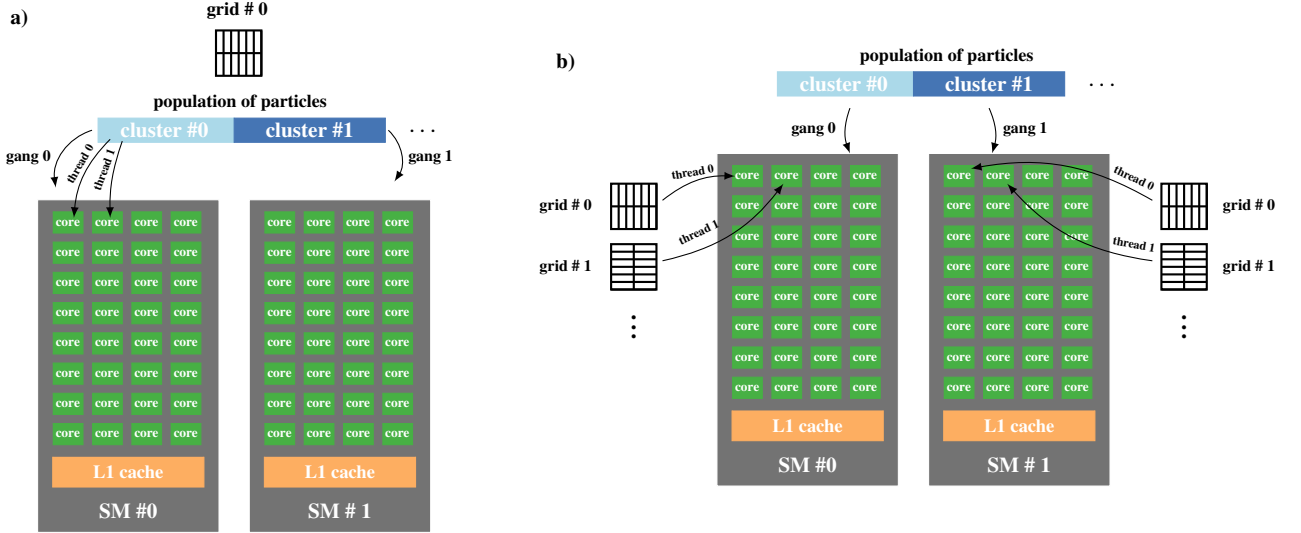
a)

grid # 0

population of particles

cluster #0 cluster #1 · · ·

gang 0 thread 0 thread 1 gang 1

core core core core
core core core core
core core core core
core core core core
core core core core
core core core core
core core core core
core core core core

L1 cache

SM #0

core core core core
core core core core
core core core core
core core core core
core core core core
core core core core
core core core core
core core core core

L1 cache

SM # 1

b)

population of particles

cluster #0 cluster #1 · · ·

gang 0 gang 1

grid # 0 thread 0 thread 1 grid # 1

core core core core
core core core core
core core core core
core core core core
core core core core
core core core core
core core core core
core core core core

L1 cache

SM #0

core core core core
core core core core
core core core core
core core core core
core core core core
core core core core
core core core core
core core core core

L1 cache

SM # 1

thread 0 thread 1 grid # 0 grid # 1